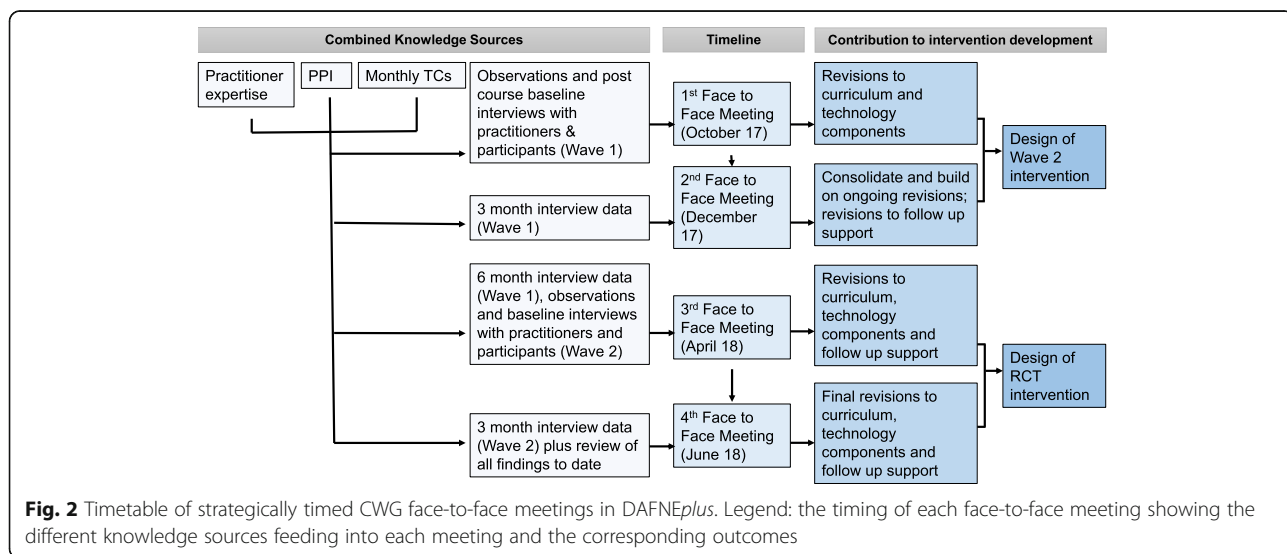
Combined Knowledge Sources

Timeline

Contribution to intervention development

Practitioner expertise

PPI

Monthly TCs

Observations and post course baseline interviews with practitioners & participants (Wave 1)

1$^{st}$ Face to Face Meeting (October 17)

Revisions to curriculum and technology components

Design of Wave 2 intervention

3 month interview data (Wave 1)

2$^{nd}$ Face to Face Meeting (December 17)

Consolidate and build on ongoing revisions; revisions to follow up support

6 month interview data (Wave 1), observations and baseline interviews with practitioners and participants (Wave 2)

3$^{rd}$ Face to Face Meeting (April 18)

Revisions to curriculum, technology components and follow up support

Design of RCT intervention

3 month interview data (Wave 2) plus review of all findings to date

4$^{th}$ Face to Face Meeting (June 18)

Final revisions to curriculum, technology components and follow up support

**Fig. 2** Timetable of strategically timed CWG face-to-face meetings in DAFNE*plus*. Legend: the timing of each face-to-face meeting showing the different knowledge sources feeding into each meeting and the corresponding outcomes